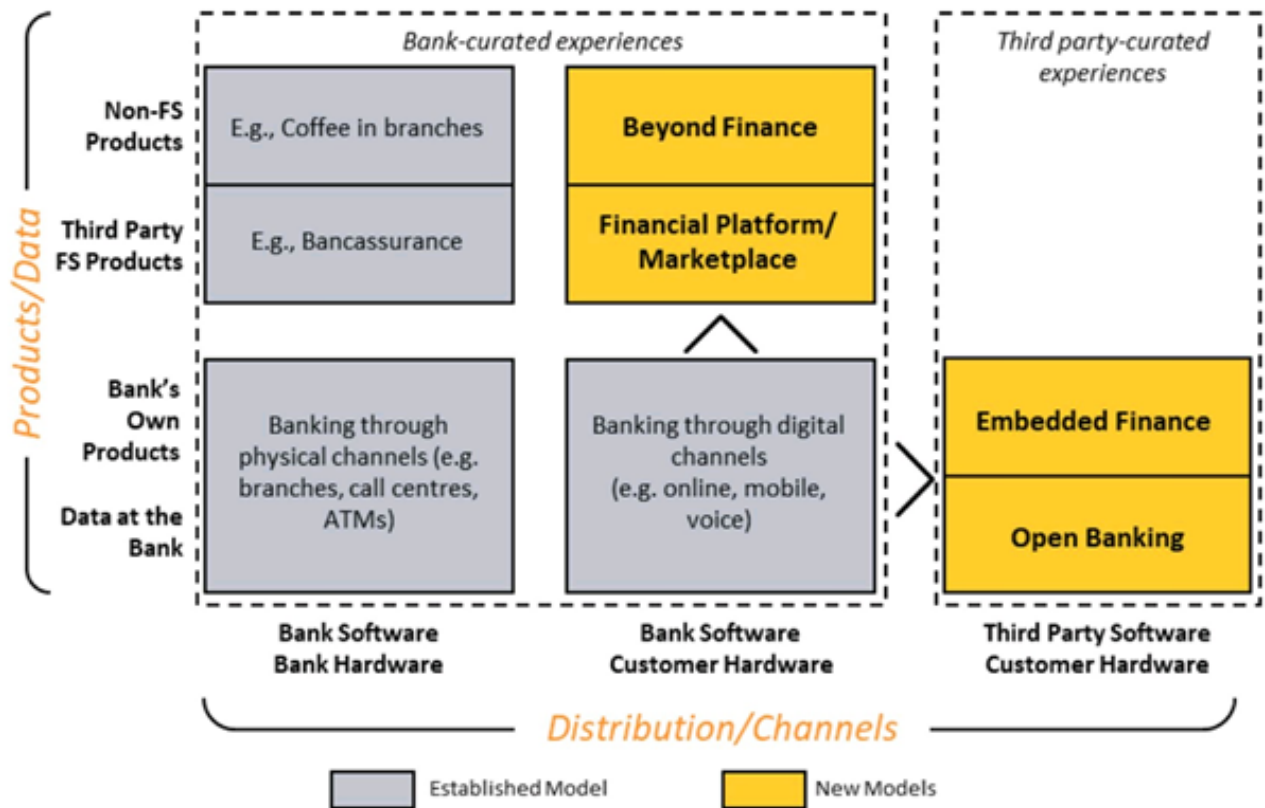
Products/Data

Bank-curated experiences

Third party-curated experiences

Non-FS Products

E.g., Coffee in branches

Beyond Finance

Third Party FS Products

E.g., Bancassurance

Financial Platform/ Marketplace

Bank's Own Products

Data at the Bank

Banking through physical channels (e.g. branches, call centres, ATMs)

Banking through digital channels (e.g. online, mobile, voice)

Embedded Finance

Open Banking

Bank Software Bank Hardware

Bank Software Customer Hardware

Third Party Software Customer Hardware

Distribution/Channels

Established Model

New Models